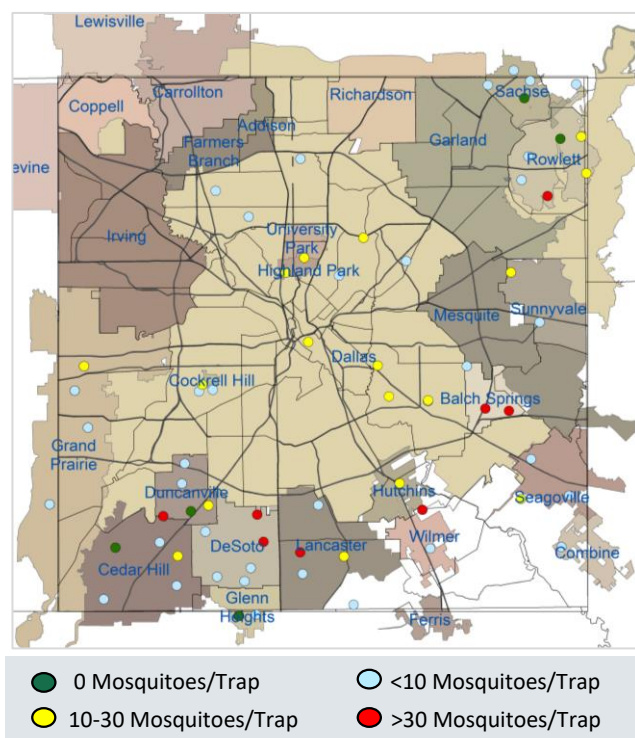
Lewisville
Coppell
Carrollton
Richardson
Sachse
Addison
Farmers Branch
Garland
Rowlett
evine
Irving
University Park
Highland Park
Mesquite
Sunnyvale
Dallas
Cockrell Hill
Balch Springs
Grand Prairie
Duncanville
Hutchins
Seagoville
Wilmer
DeSoto
Lancaster
Cedar Hill
Combine
Glenn Heights
Ferris

0 Mosquitoes/Trap
<10 Mosquitoes/Trap
10-30 Mosquitoes/Trap
>30 Mosquitoes/Trap